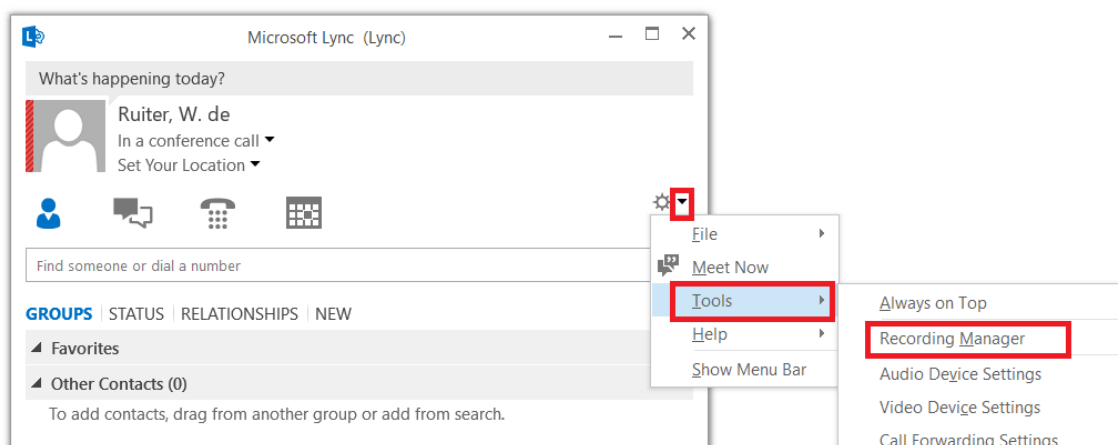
Microsoft Lync (Lync)

What's happening today?

Ruiter, W. de
In a conference call
Set Your Location

Find someone or dial a number

GROUPS | STATUS | RELATIONSHIPS | NEW

Favorites
Other Contacts (0)
To add contacts, drag from another group or add from search.

File
Meet Now
Tools
Help
Show Menu Bar

Always on Top
Recording Manager
Audio Device Settings
Video Device Settings
Call Forwarding Settings